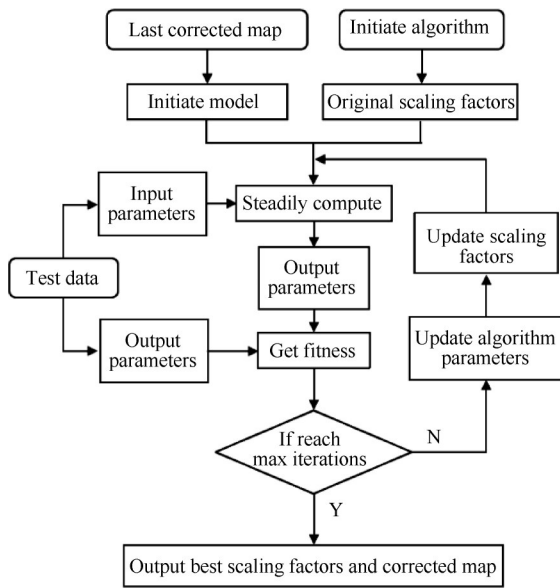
Last corrected map

Initiate algorithm

Initiate model

Original scaling factors

Input parameters

Steadily compute

Update scaling factors

Test data

Output parameters

Output parameters

Get fitness

Update algorithm parameters

If reach max iterations

N

Y

Output best scaling factors and corrected map